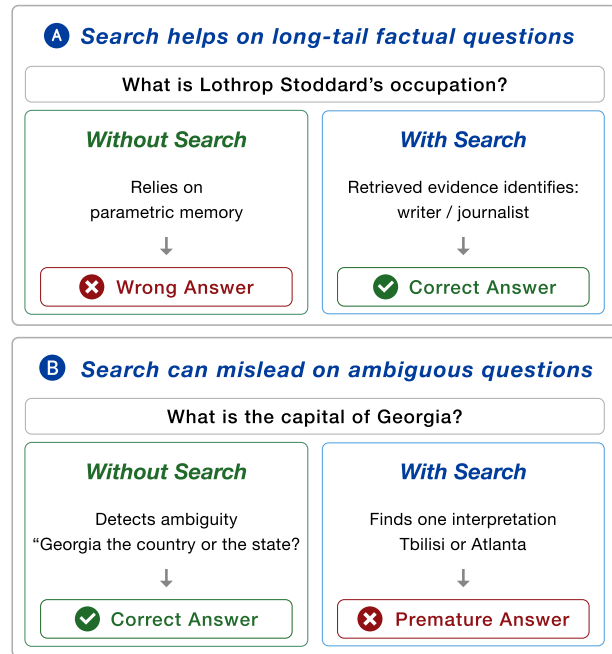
A Search helps on long-tail factual questions

What is Lothrop Stoddard’s occupation?

Without Search

Relies on parametric memory

Wrong Answer

With Search

Retrieved evidence identifies: writer / journalist

Correct Answer

B Search can mislead on ambiguous questions

What is the capital of Georgia?

Without Search

Detects ambiguity “Georgia the country or the state?

Correct Answer

With Search

Finds one interpretation Tbilisi or Atlanta

Premature Answer